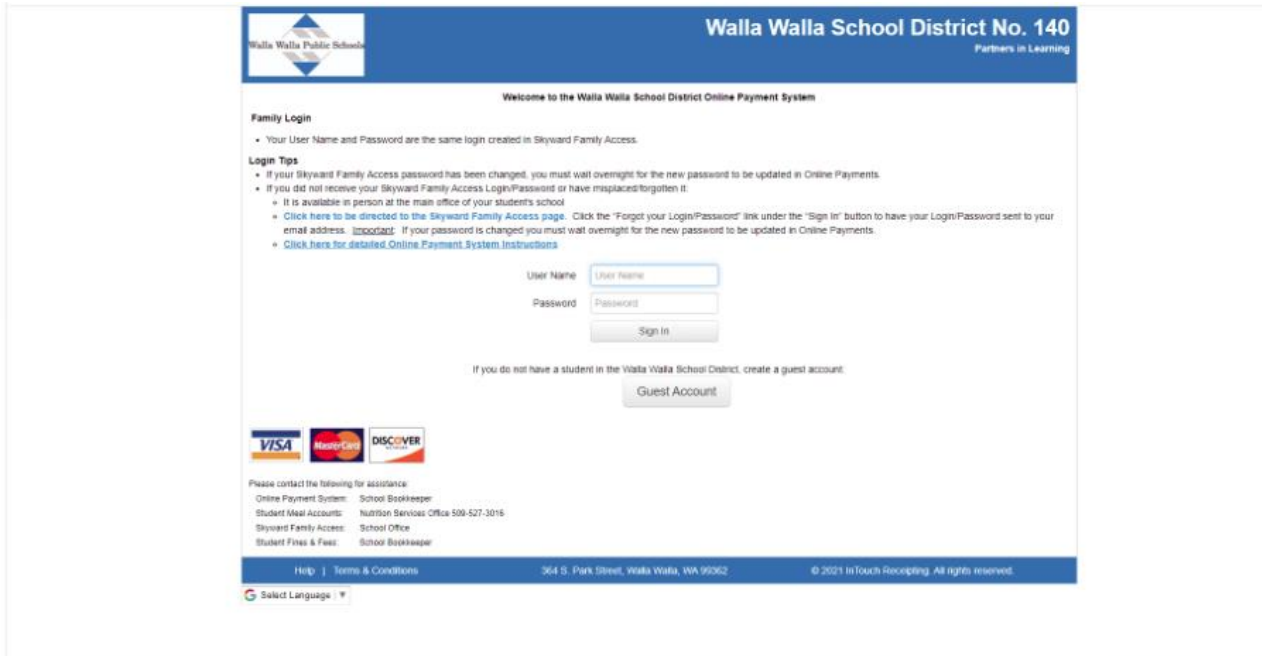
Walla Walla Public Schools

Walla Walla School District No. 140
Partners in Learning

Welcome to the Walla Walla School District Online Payment System

Family Login

- Your User Name and Password are the same login created in Skyward Family Access.

Login Tips

- If your Skyward Family Access password has been changed, you must wait overnight for the new password to be updated in Online Payments.
- If you did not receive your Skyward Family Access Login/Password or have misplaced/forgotten it:
  - It is available in person at the main office of your student's school
  - Click here to be directed to the Skyward Family Access page. Click the "Forgot your Login/Password" link under the "Sign In" button to have your Login/Password sent to your email address. Important: If your password is changed you must wait overnight for the new password to be updated in Online Payments.
  - Click here for detailed Online Payment System Instructions

User Name [User Name]
Password [Password]
Sign In

If you do not have a student in the Walla Walla School District, create a guest account.
Guest Account

VISA MasterCard DISCOVER

Please contact the following for assistance:
Online Payment System: School Bookkeeper
Student Meal Accounts: Nutrition Services Office 509-527-3016
Skyward Family Access: School Office
Student Fines & Fees: School Bookkeeper

Help | Terms & Conditions 364 S. Park Street, Walla Walla, WA 99362 © 2021 InTouch Receipting. All rights reserved.

Select Language ▼